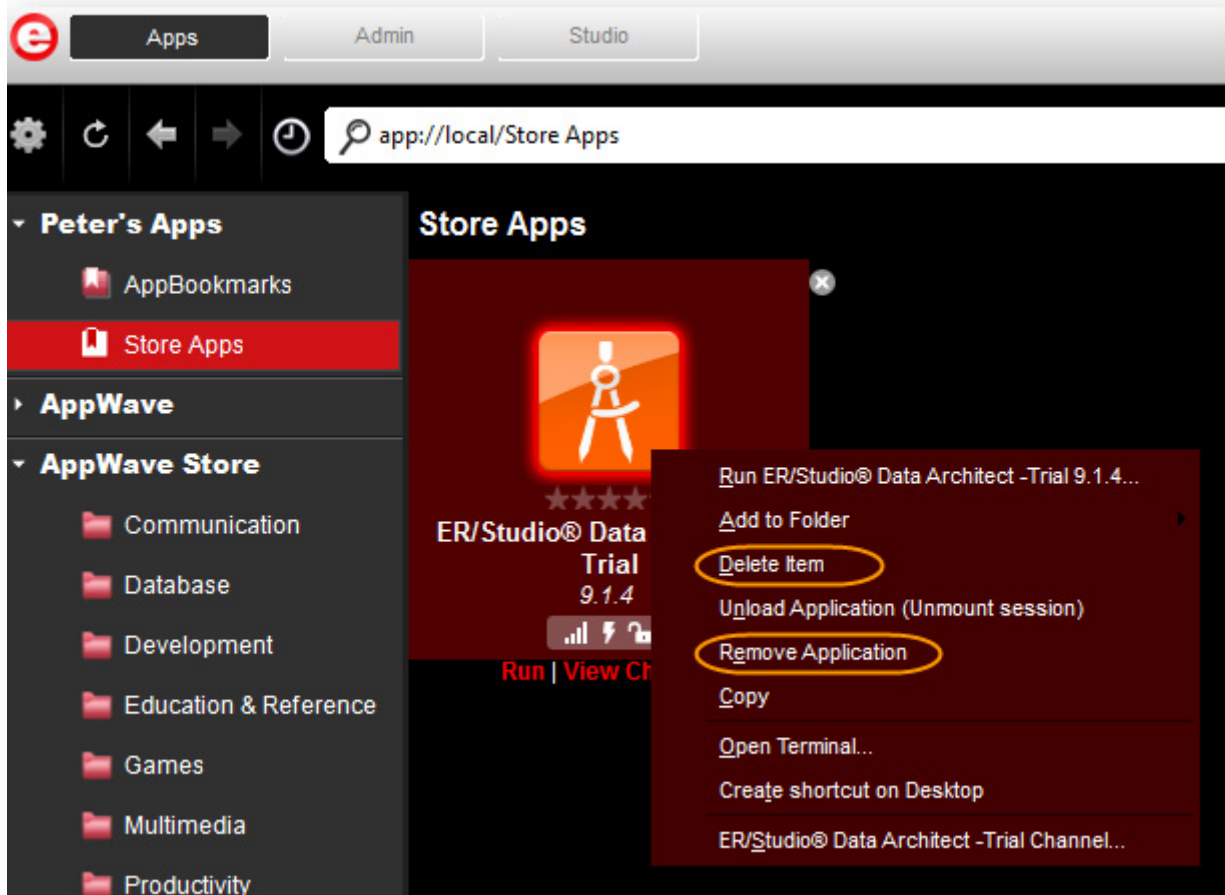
Apps
Admin
Studio

app://local/Store Apps

Peter's Apps
AppBookmarks
Store Apps
AppWave
AppWave Store
Communication
Database
Development
Education & Reference
Games
Multimedia
Productivity

Store Apps

ER/Studio® Data
Trial
9.1.4
Run | View Ch

Run ER/Studio® Data Architect -Trial 9.1.4...
Add to Folder
Delete Item
Unload Application (Unmount session)
Remove Application
Copy
Open Terminal...
Create shortcut on Desktop
ER/Studio® Data Architect -Trial Channel...